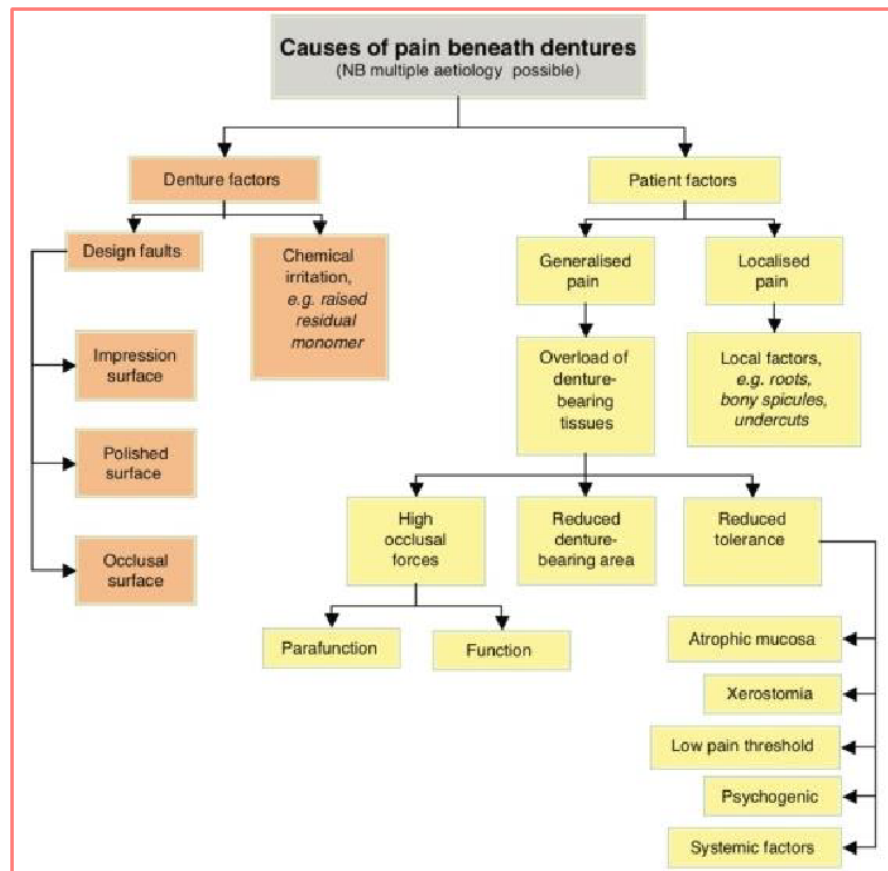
Causes of pain beneath dentures
(NB multiple aetiology possible)

Denture factors

Design faults

Impression surface

Polished surface

Occlusal surface

Chemical irritation, e.g. raised residual monomer

Patient factors

Generalised pain

Overload of denture-bearing tissues

High occlusal forces

Parafunction

Function

Reduced denture-bearing area

Reduced tolerance

Atrophic mucosa

Xerostomia

Low pain threshold

Psychogenic

Systemic factors

Localised pain

Local factors, e.g. roots, bony spicules, undercuts